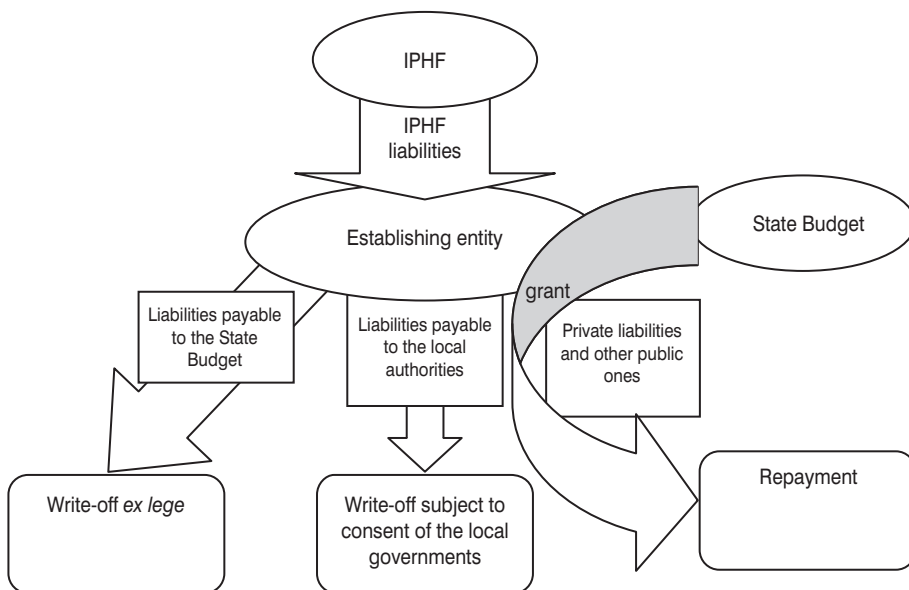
IPHF

IPHF liabilities

Establishing entity

State Budget

grant

Liabilities payable to the State Budget

Liabilities payable to the local authorities

Private liabilities and other public ones

Write-off ex lege

Write-off subject to consent of the local governments

Repayment